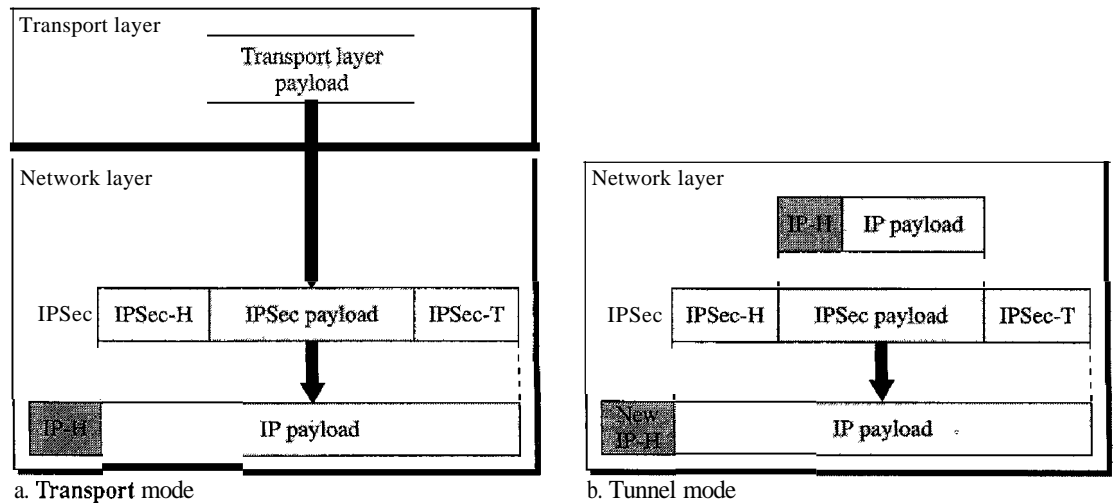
Transport layer

Transport layer payload

Network layer

IPSec

IPSec-H

IPSec payload

IPSec-T

IP-H

IP payload

a. Transport mode

Network layer

IP-H

IP payload

IPSec

IPSec-H

IPSec payload

IPSec-T

New IP-H

IP payload

b. Tunnel mode